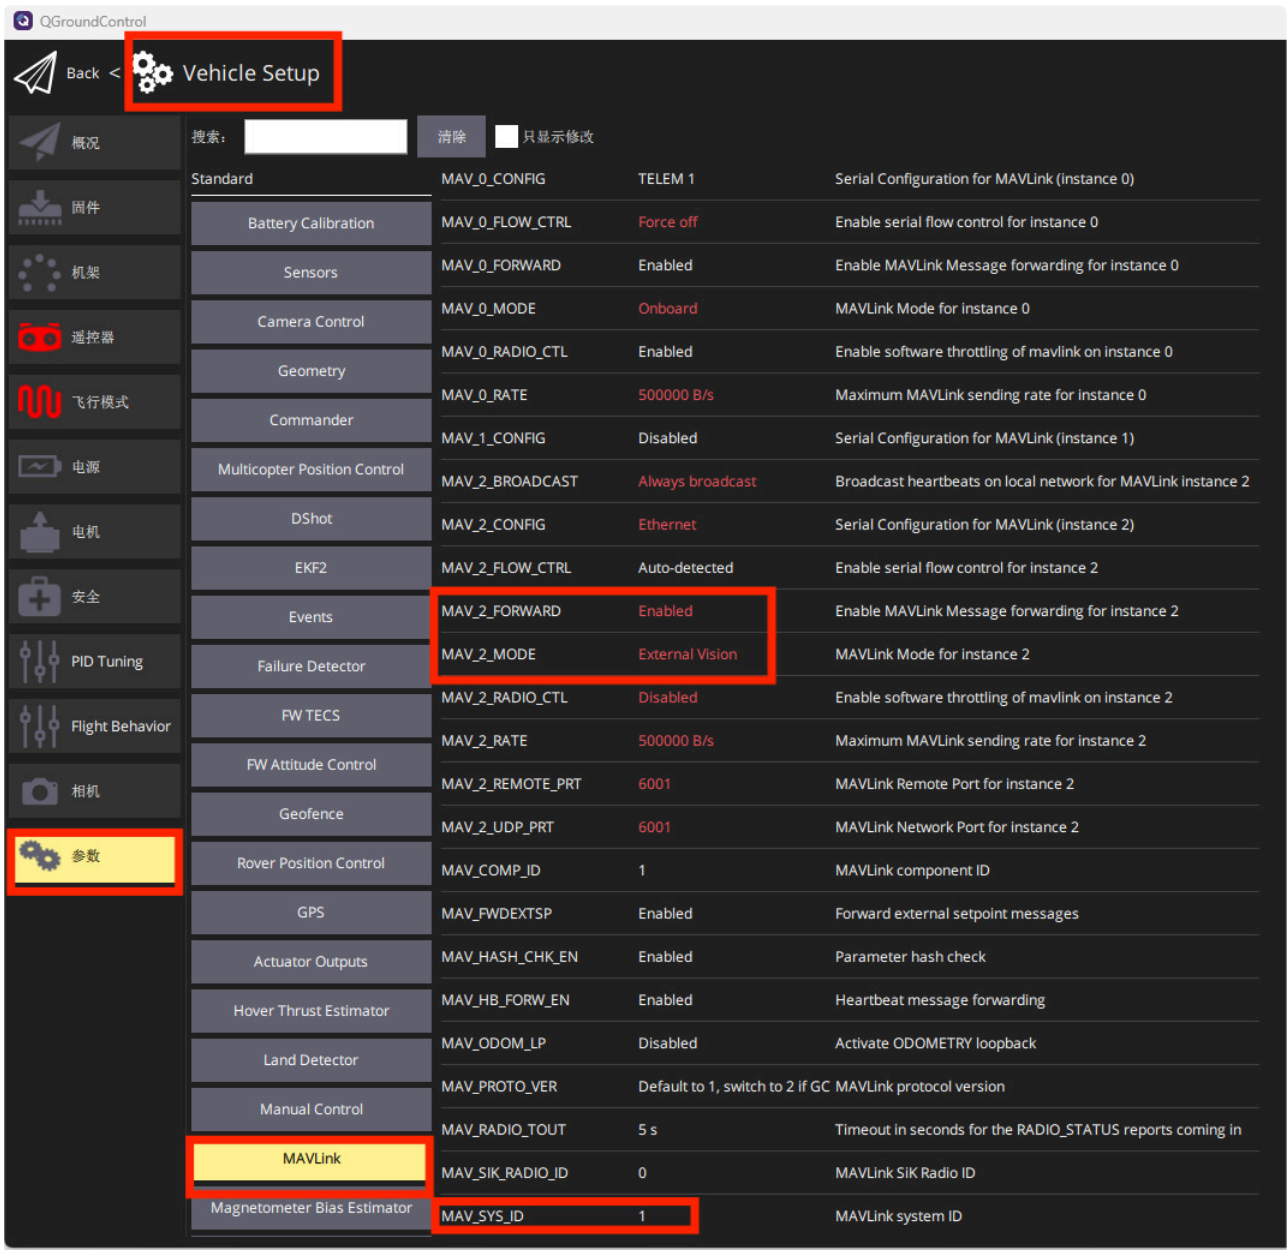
QGroundControl

Back < Vehicle Setup

概况
固件
机架
遥控器
飞行模式
电源
电机
安全
PID Tuning
Flight Behavior
相机
参数

搜索: 清除 只显示修改

Standard
Battery Calibration
Sensors
Camera Control
Geometry
Commander
Multicopter Position Control
DShot
EKF2
Events
Failure Detector
FW TECS
FW Attitude Control
Geofence
Rover Position Control
GPS
Actuator Outputs
Hover Thrust Estimator
Land Detector
Manual Control
MAVLink
Magnetometer Bias Estimator

| | | |
|---|---|---|
| MAV_0_CONFIG | TELEM 1 | Serial Configuration for MAVLink (instance 0) |
| MAV_0_FLOW_CTRL | Force off | Enable serial flow control for instance 0 |
| MAV_0_FORWARD | Enabled | Enable MAVLink Message forwarding for instance 0 |
| MAV_0_MODE | Onboard | MAVLink Mode for instance 0 |
| MAV_0_RADIO_CTL | Enabled | Enable software throttling of mavlink on instance 0 |
| MAV_0_RATE | 500000 B/s | Maximum MAVLink sending rate for instance 0 |
| MAV_1_CONFIG | Disabled | Serial Configuration for MAVLink (instance 1) |
| MAV_2_BROADCAST | Always broadcast | Broadcast heartbeats on local network for MAVLink instance 2 |
| MAV_2_CONFIG | Ethernet | Serial Configuration for MAVLink (instance 2) |
| MAV_2_FLOW_CTRL | Auto-detected | Enable serial flow control for instance 2 |
| MAV_2_FORWARD | Enabled | Enable MAVLink Message forwarding for instance 2 |
| MAV_2_MODE | External Vision | MAVLink Mode for instance 2 |
| MAV_2_RADIO_CTL | Disabled | Enable software throttling of mavlink on instance 2 |
| MAV_2_RATE | 500000 B/s | Maximum MAVLink sending rate for instance 2 |
| MAV_2_REMOTE_PRT | 6001 | MAVLink Remote Port for instance 2 |
| MAV_2_UDP_PRT | 6001 | MAVLink Network Port for instance 2 |
| MAV_COMP_ID | 1 | MAVLink component ID |
| MAV_FWDEXTSP | Enabled | Forward external setpoint messages |
| MAV_HASH_CHK_EN | Enabled | Parameter hash check |
| MAV_HB_FORW_EN | Enabled | Heartbeat message forwarding |
| MAV_ODOM_LP | Disabled | Activate ODOMETRY loopback |
| MAV_PROTO_VER | Default to 1, switch to 2 if GC | MAVLink protocol version |
| MAV_RADIO_TOUT | 5 s | Timeout in seconds for the RADIO_STATUS reports coming in |
| MAV_SIK_RADIO_ID | 0 | MAVLink SiK Radio ID |
| MAV_SYS_ID | 1 | MAVLink system ID |